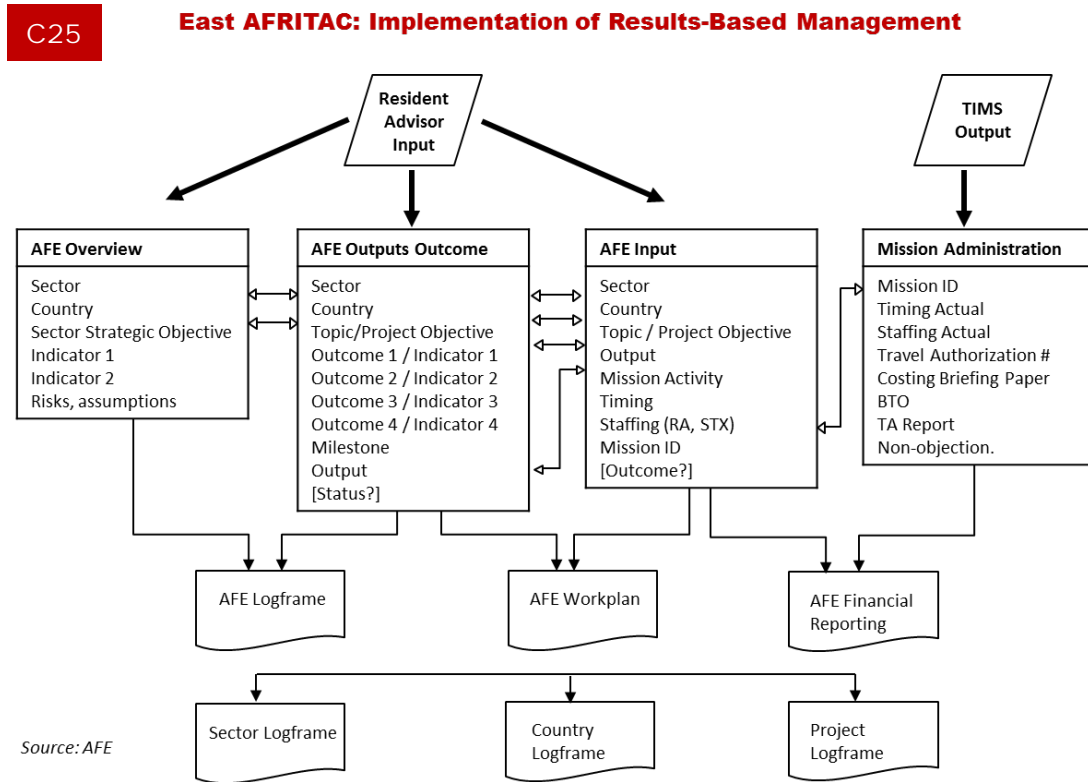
C25

East AFRITAC: Implementation of Results-Based Management

Resident Advisor Input

TIMS Output

AFE Overview
Sector
Country
Sector Strategic Objective
Indicator 1
Indicator 2
Risks, assumptions

AFE Outputs Outcome
Sector
Country
Topic/Project Objective
Outcome 1 / Indicator 1
Outcome 2 / Indicator 2
Outcome 3 / Indicator 3
Outcome 4 / Indicator 4
Milestone
Output
[Status?]

AFE Input
Sector
Country
Topic / Project Objective
Output
Mission Activity
Timing
Staffing (RA, STX)
Mission ID
[Outcome?]

Mission Administration
Mission ID
Timing Actual
Staffing Actual
Travel Authorization #
Costing Briefing Paper
BTO
TA Report
Non-objection.

AFE Logframe

AFE Workplan

AFE Financial Reporting

Sector Logframe

Country Logframe

Project Logframe

Source: AFE